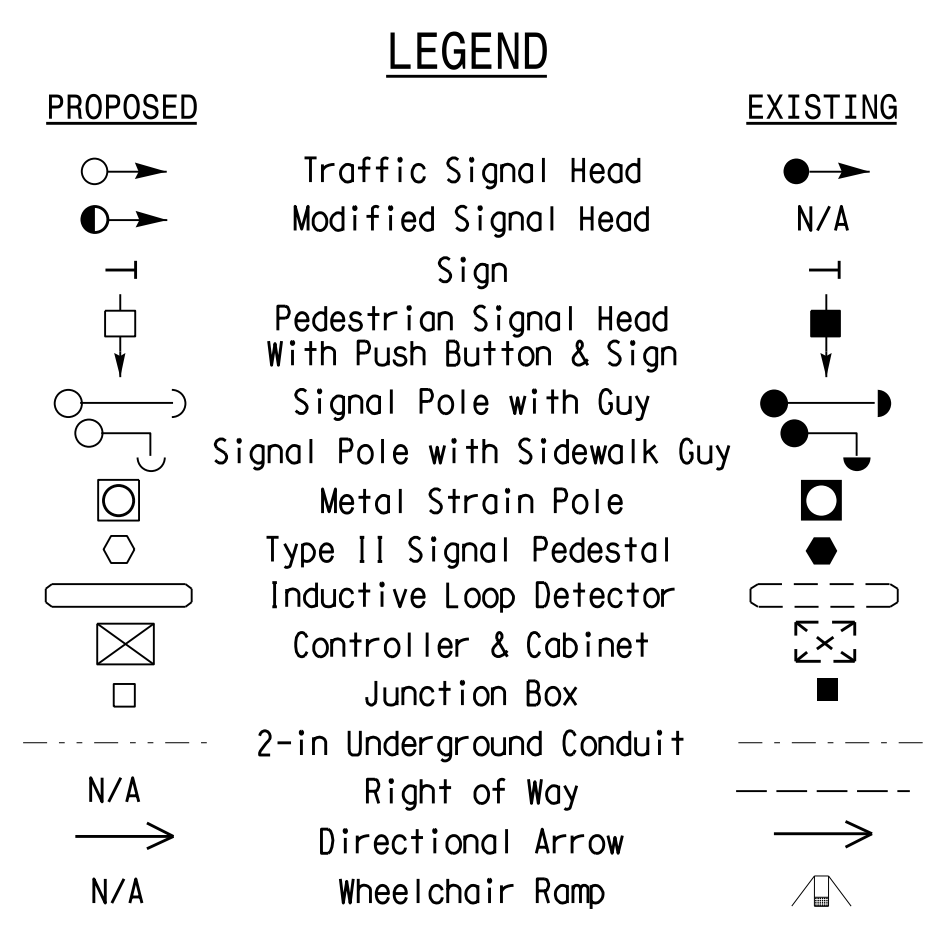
LEGEND

PROPOSED

EXISTING

Traffic Signal Head

Modified Signal Head

N/A

Sign

Pedestrian Signal Head With Push Button & Sign

Signal Pole with Guy

Signal Pole with Sidewalk Guy

Metal Strain Pole

Type II Signal Pedestal

Inductive Loop Detector

Controller & Cabinet

Junction Box

2-in Underground Conduit

N/A

Right of Way

Directional Arrow

N/A

Wheelchair Ramp